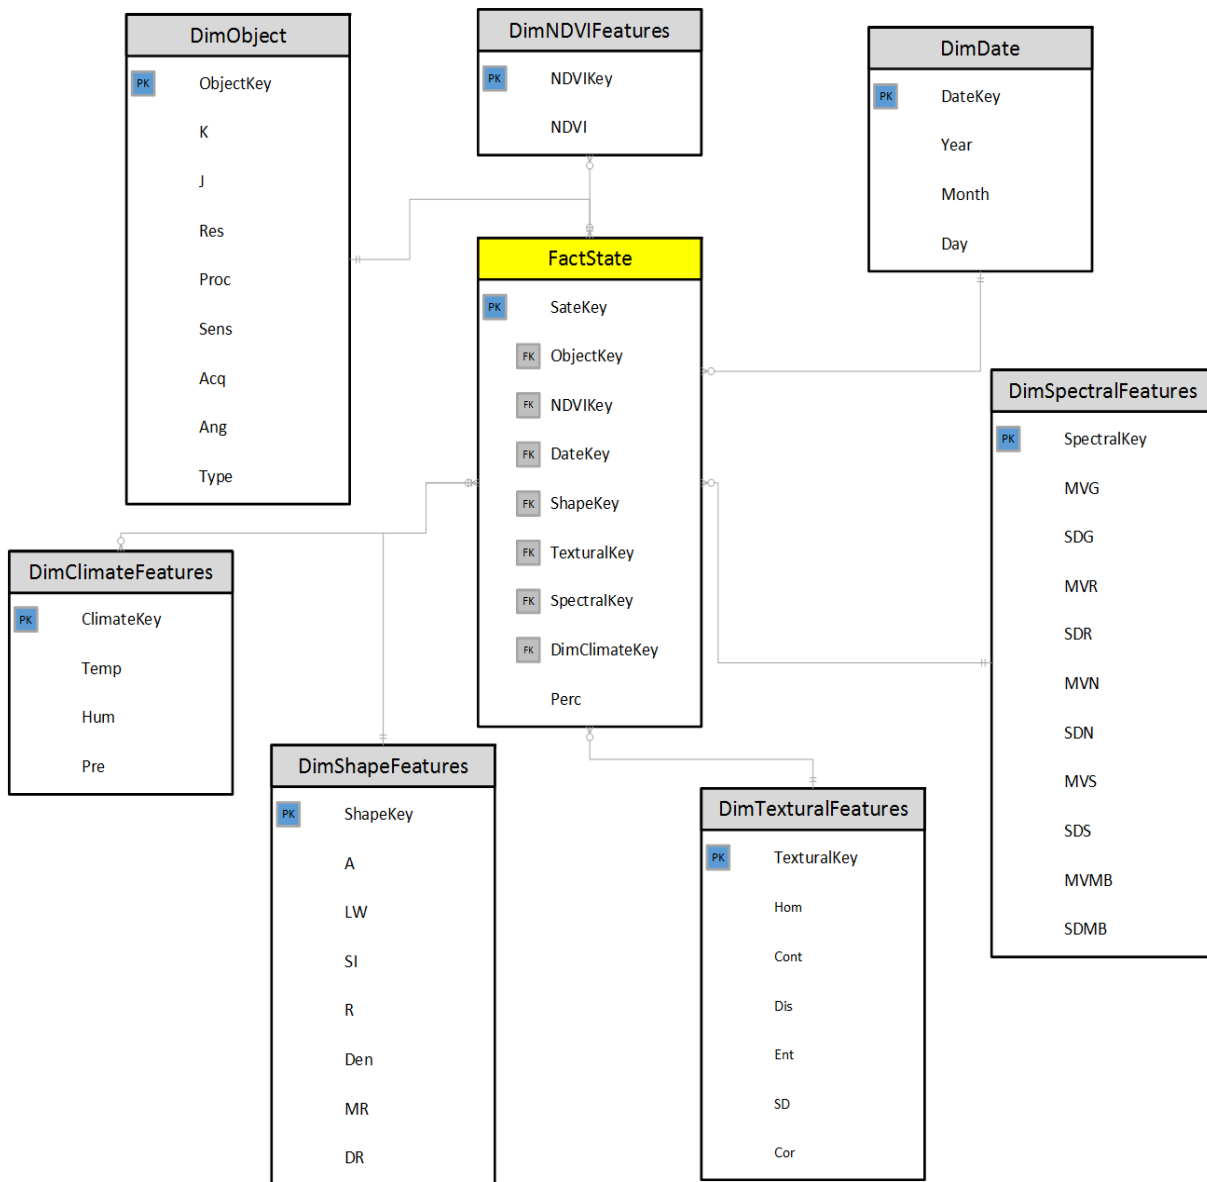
DimObject
PK ObjectKey
K
J
Res
Proc
Sens
Acq
Ang
Type

DimNDVIFeatures
PK NDVIKey
NDVI

DimDate
PK DateKey
Year
Month
Day

FactState
PK SateKey
FK ObjectKey
FK NDVIKey
FK DateKey
FK ShapeKey
FK TexturalKey
FK SpectralKey
FK DimClimateKey
Perc

DimSpectralFeatures
PK SpectralKey
MVG
SDG
MVR
SDR
MVN
SDN
MVS
SDS
MVMB
SDMB

DimClimateFeatures
PK ClimateKey
Temp
Hum
Pre

DimShapeFeatures
PK ShapeKey
A
LW
SI
R
Den
MR
DR

DimTexturalFeatures
PK TexturalKey
Hom
Cont
Dis
Ent
SD
Cor